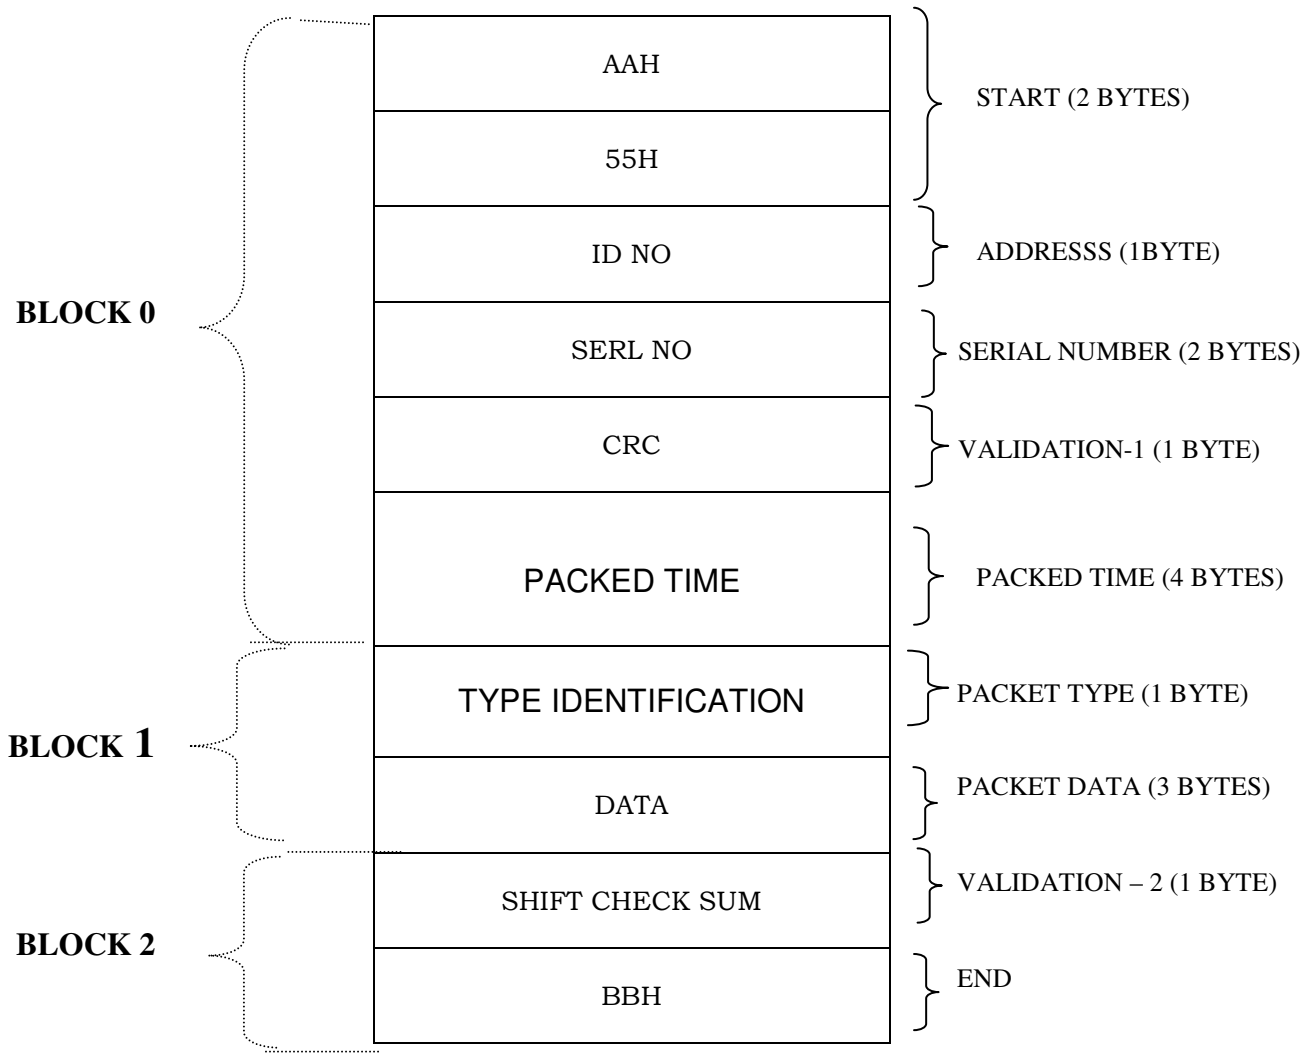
BLOCK 0

AAH

55H

START (2 BYTES)

ID NO

ADDRESSS (1BYTE)

SERL NO

SERIAL NUMBER (2 BYTES)

CRC

VALIDATION-1 (1 BYTE)

PACKED TIME

PACKED TIME (4 BYTES)

BLOCK 1

TYPE IDENTIFICATION

PACKET TYPE (1 BYTE)

DATA

PACKET DATA (3 BYTES)

BLOCK 2

SHIFT CHECK SUM

VALIDATION – 2 (1 BYTE)

BBH

END